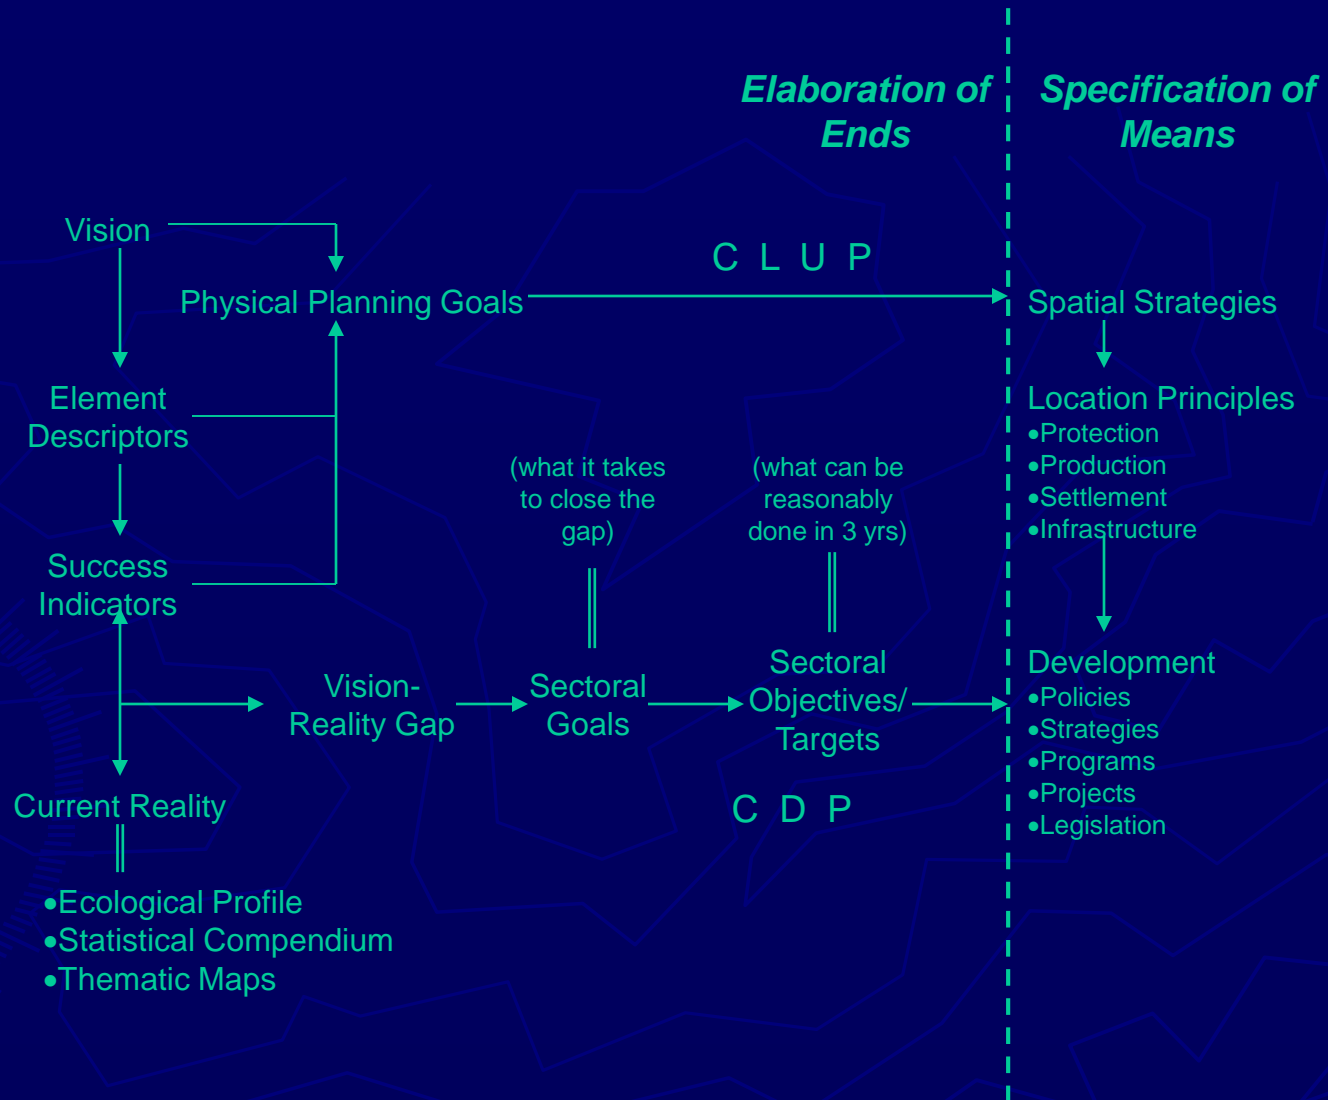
Elaboration of Ends

Specification of Means

Vision

Physical Planning Goals

C L U P

Spatial Strategies

Element Descriptors

Location Principles
•Protection
•Production
•Settlement
•Infrastructure

(what it takes to close the gap)

(what can be reasonably done in 3 yrs)

Success Indicators

Vision-Reality Gap

Sectoral Goals

Sectoral Objectives/ Targets

Development
•Policies
•Strategies
•Programs
•Projects
•Legislation

Current Reality

C D P

•Ecological Profile
•Statistical Compendium
•Thematic Maps